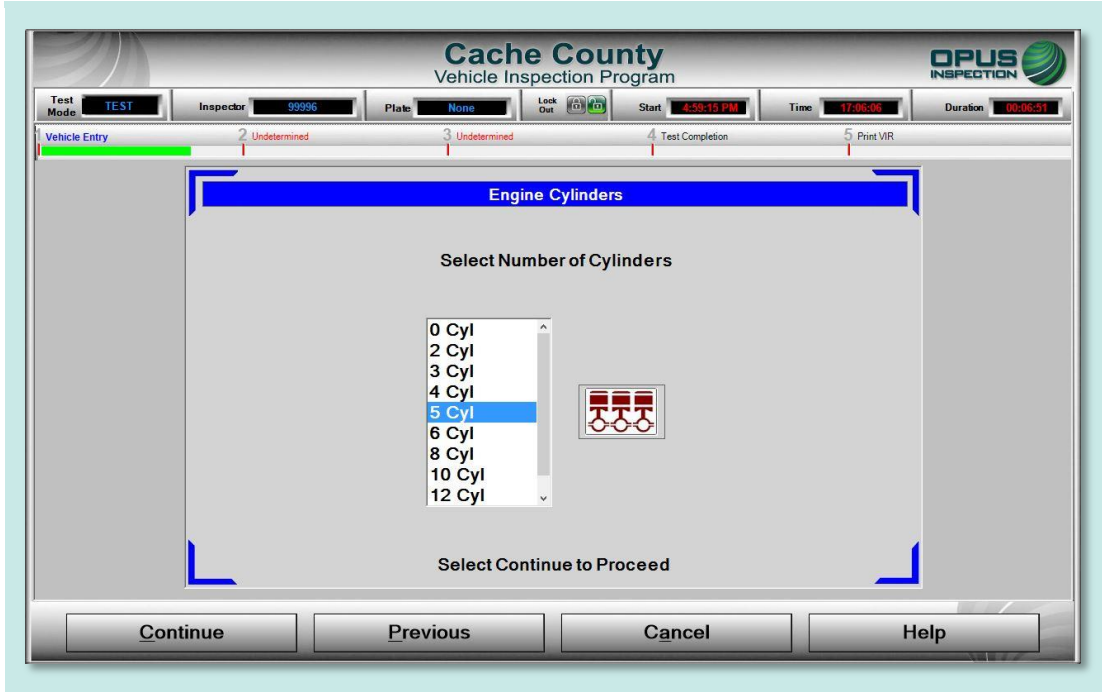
Cache County
Vehicle Inspection Program

OPUS INSPECTION

Test Mode TEST
Inspector 99996
Plate None
Lock Out
Start 4:59:15 PM
Time 17:06:06
Duration 00:06:51

1 Vehicle Entry
2 Undetermined
3 Undetermined
4 Test Completion
5 Print VIR

Engine Cylinders

Select Number of Cylinders

0 Cyl
2 Cyl
3 Cyl
4 Cyl
5 Cyl
6 Cyl
8 Cyl
10 Cyl
12 Cyl

Select Continue to Proceed

Continue
Previous
Cancel
Help